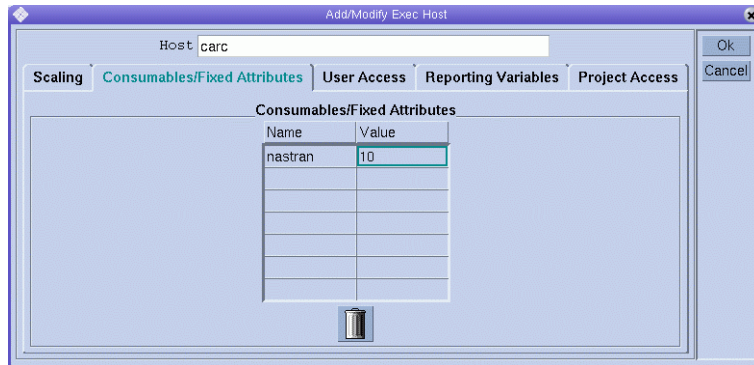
Add/Modify Exec Host

Host carc

Ok
Cancel

Scaling | Consumables/Fixed Attributes | User Access | Reporting Variables | Project Access

Consumables/Fixed Attributes

| Name | Value |
|---|---|
| nastran | 10 |
| | |
| | |
| | |
| | |
| | |
| | |